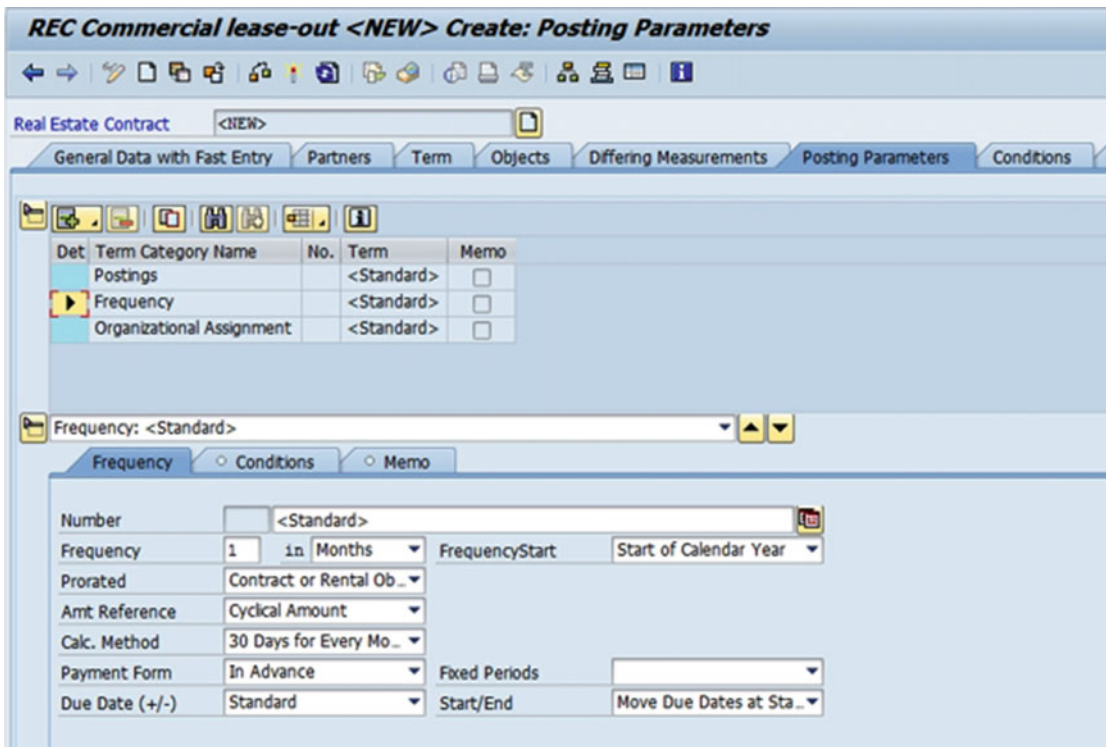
REC Commercial lease-out <NEW> Create: Posting Parameters

Real Estate Contract <NEW>

General Data with Fast Entry | Partners | Term | Objects | Differing Measurements | Posting Parameters | Conditions

| Det | Term Category Name | No. | Term | Memo |
|---|---|---|---|---|
| | Postings | | <Standard> | ☐ |
| | Frequency | | <Standard> | ☐ |
| | Organizational Assignment | | <Standard> | ☐ |

Frequency: <Standard>

Frequency | Conditions | Memo

Number <Standard>
Frequency 1 in Months FrequencyStart Start of Calendar Year
Prorated Contract or Rental Ob...
Amt Reference Cyclical Amount
Calc. Method 30 Days for Every Mo...
Payment Form In Advance Fixed Periods
Due Date (+/-) Standard Start/End Move Due Dates at Sta...